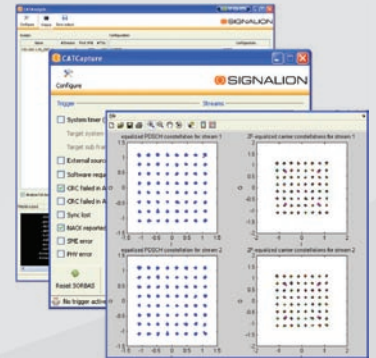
CATAnalyzer

Configure

SIGNALION

CATCapture

Configure

SIGNALION

Trigger

Streams

System timer

Target system

Target sub fr

External source

Software requ

CRC failed in

CRC failed in

Sync lost

NACK reported

SPIE error

PHY error

Reset SORBAS

No trigger active

equalized PDSCH constellation for stream 1

ZF-equalized carrier constellations for stream 1

equalized PDSCH constellation for stream 2

ZF-equalized carrier constellations for stream 2